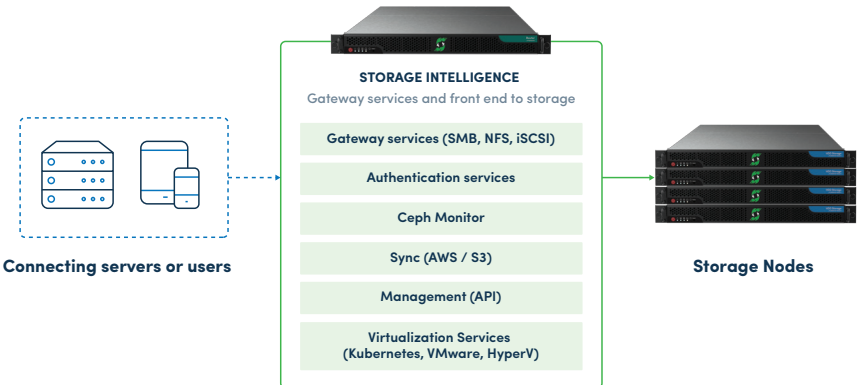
STORAGE INTELLIGENCE

Gateway services and front end to storage

Gateway services (SMB, NFS, iSCSI)

Authentication services

Ceph Monitor

Sync (AWS / S3)

Management (API)

Virtualization Services (Kubernetes, VMware, HyperV)

Connecting servers or users

Storage Nodes